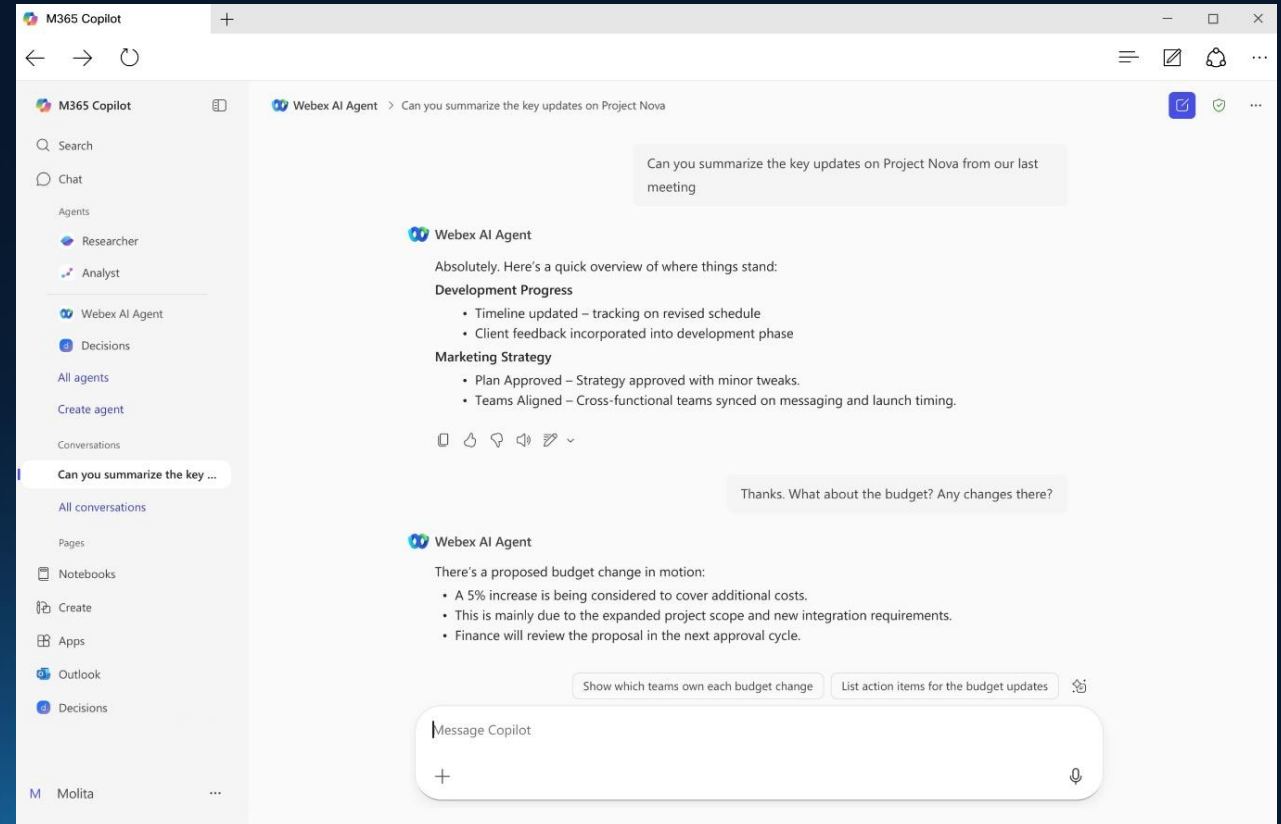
M365 Copilot

M365 Copilot

Search

Chat

Agents

Researcher

Analyst

Webex AI Agent

Decisions

All agents

Create agent

Conversations

Can you summarize the key ...

All conversations

Pages

Notebooks

Create

Apps

Outlook

Decisions

M Molita

Webex AI Agent > Can you summarize the key updates on Project Nova

Can you summarize the key updates on Project Nova from our last meeting

Webex AI Agent

Absolutely. Here's a quick overview of where things stand:

**Development Progress**

- Timeline updated – tracking on revised schedule
- Client feedback incorporated into development phase

**Marketing Strategy**

- Plan Approved – Strategy approved with minor tweaks.
- Teams Aligned – Cross-functional teams synced on messaging and launch timing.

Thanks. What about the budget? Any changes there?

Webex AI Agent

There's a proposed budget change in motion:

- A 5% increase is being considered to cover additional costs.
- This is mainly due to the expanded project scope and new integration requirements.
- Finance will review the proposal in the next approval cycle.

Show which teams own each budget change

List action items for the budget updates

Message Copilot

+